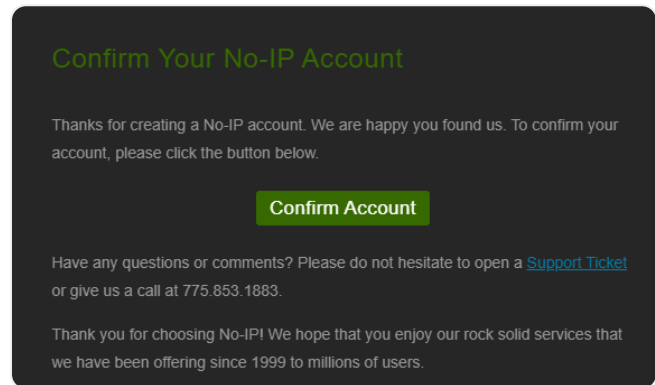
Confirm Your No-IP Account

Thanks for creating a No-IP account. We are happy you found us. To confirm your account, please click the button below.

Confirm Account

Have any questions or comments? Please do not hesitate to open a Support Ticket or give us a call at 775.853.1883.

Thank you for choosing No-IP! We hope that you enjoy our rock solid services that we have been offering since 1999 to millions of users.